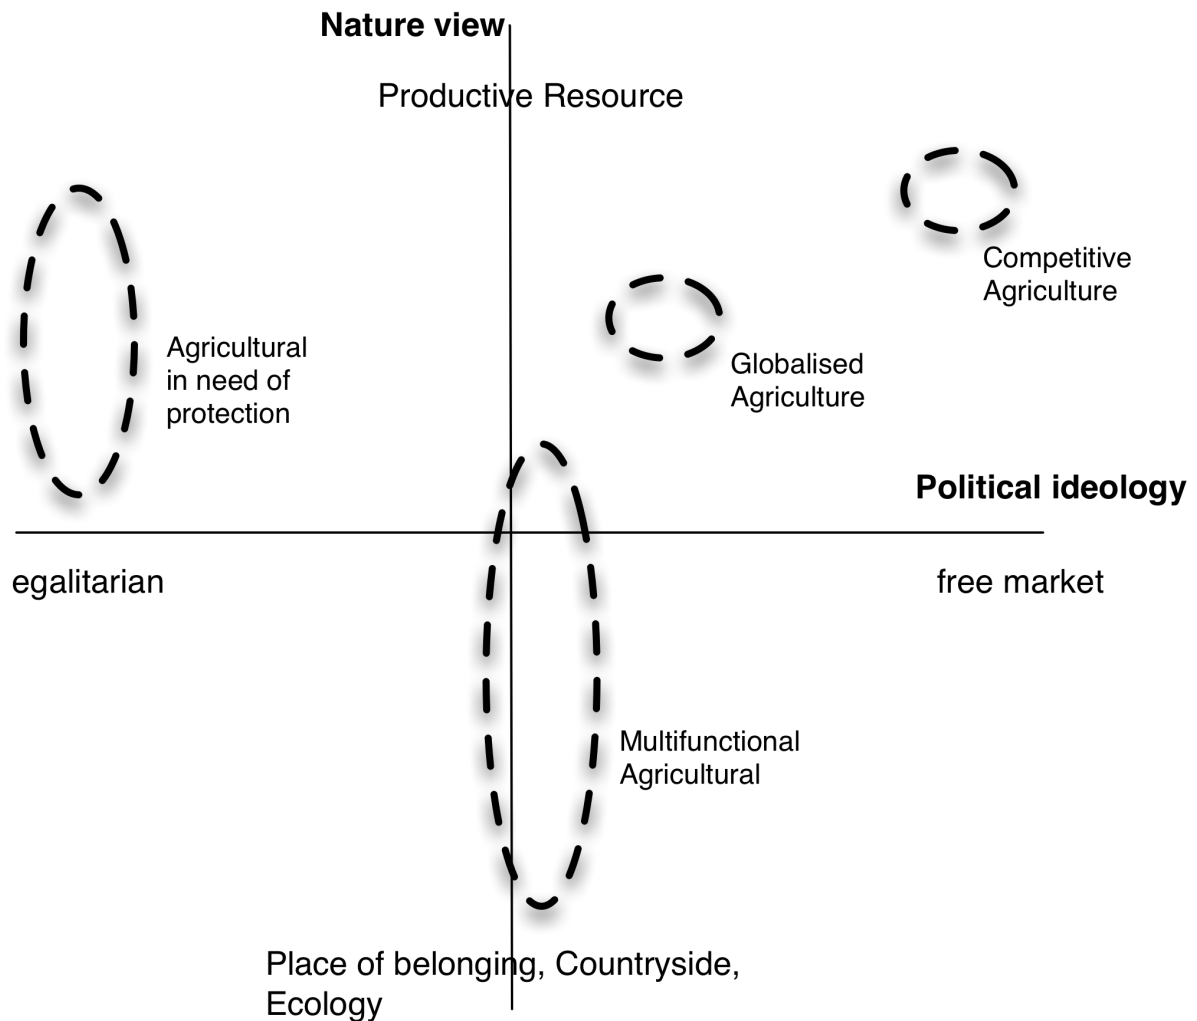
Nature view

Productive Resource

Competitive Agriculture

Agricultural in need of protection

Globalised Agriculture

Political ideology

egalitarian

free market

Multifunctional Agricultural

Place of belonging, Countryside, Ecology